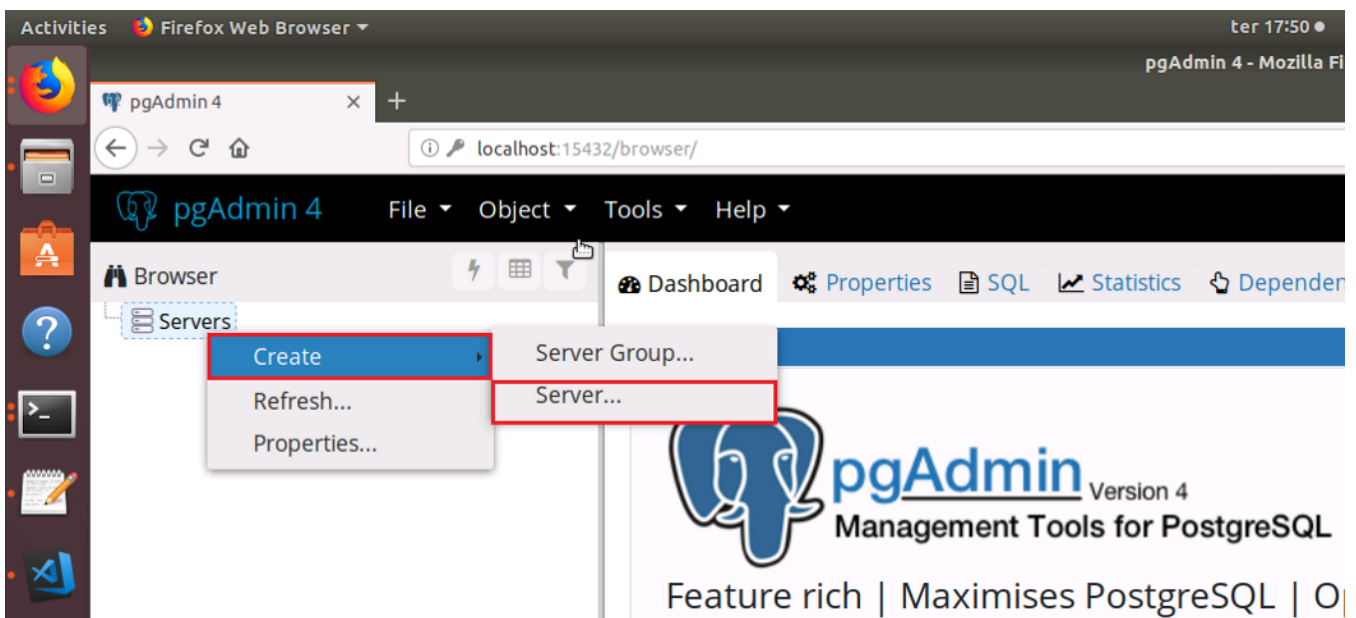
Activities Firefox Web Browser ▾ ter 17:50

pgAdmin 4 - Mozilla Fi

pgAdmin 4 × +

localhost:15432/browser/

pgAdmin 4 File ▾ Object ▾ Tools ▾ Help ▾

Browser

Servers

Create

Refresh...

Properties...

Server Group...

Server...

Dashboard Properties SQL Statistics Dependen

pgAdmin Version 4
Management Tools for PostgreSQL

Feature rich | Maximises PostgreSQL | O